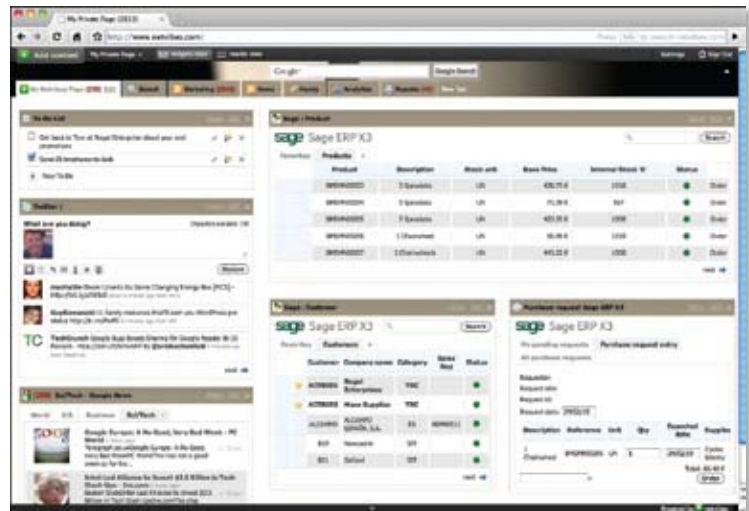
My Private Page (2013)

http://www.netvibes.com/

Google

Google Search

To Do List

Get back to Tom at Royal Enterprise about year end promotions

Send 25 brochures to Josh

New To Do

Twitter

What are you doing?

Update

TC

next

Sci/Tech - Google News

World

U.S.

Business

Sci/Tech

Sage / Product

sage Sage ERP X3

Search

Favorites

Products

| Product | Description | Stock unit | Base Price | Internal Stock | Status | |
|---|---|---|---|---|---|---|
| BMSPR00001 | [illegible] | UN | 439.75 € | 1318 | | Order |
| BMSPR00004 | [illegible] | UN | 71.38 € | 567 | | Order |
| BMSPR00005 | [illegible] | UN | 403.35 € | 1358 | | Order |
| BMSPR00006 | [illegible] | UN | 56.88 € | 1318 | | Order |
| BMSPR00007 | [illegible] | UN | 643.22 € | 1358 | | Order |

next

Sage / Customer

sage Sage ERP X3

Search

Favorites

Customers

| Customer | Company name | Category | Sales Rep | Status |
|---|---|---|---|---|
| ACRBIDS | Royal Enterprises | TRC | | |
| ACRBIDS | Mass Supplies | TRC | | |
| ALCAMPO | ALCAMPO ESPAÑA, S.A. | ES | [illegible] | |
| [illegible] | Newcastle | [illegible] | | |
| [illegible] | Oxford | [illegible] | | |

next

Purchase request Sage ERP X3

sage Sage ERP X3

My pending requests

Purchase request entry

All purchase requests

Requester

Request site

Request no

Request date

| Description | Reference | Unit | Qty | Expected date | Supplier |
|---|---|---|---|---|---|
| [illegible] | BMSPR00005 | UN | 1 | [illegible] | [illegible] |

Total

Order